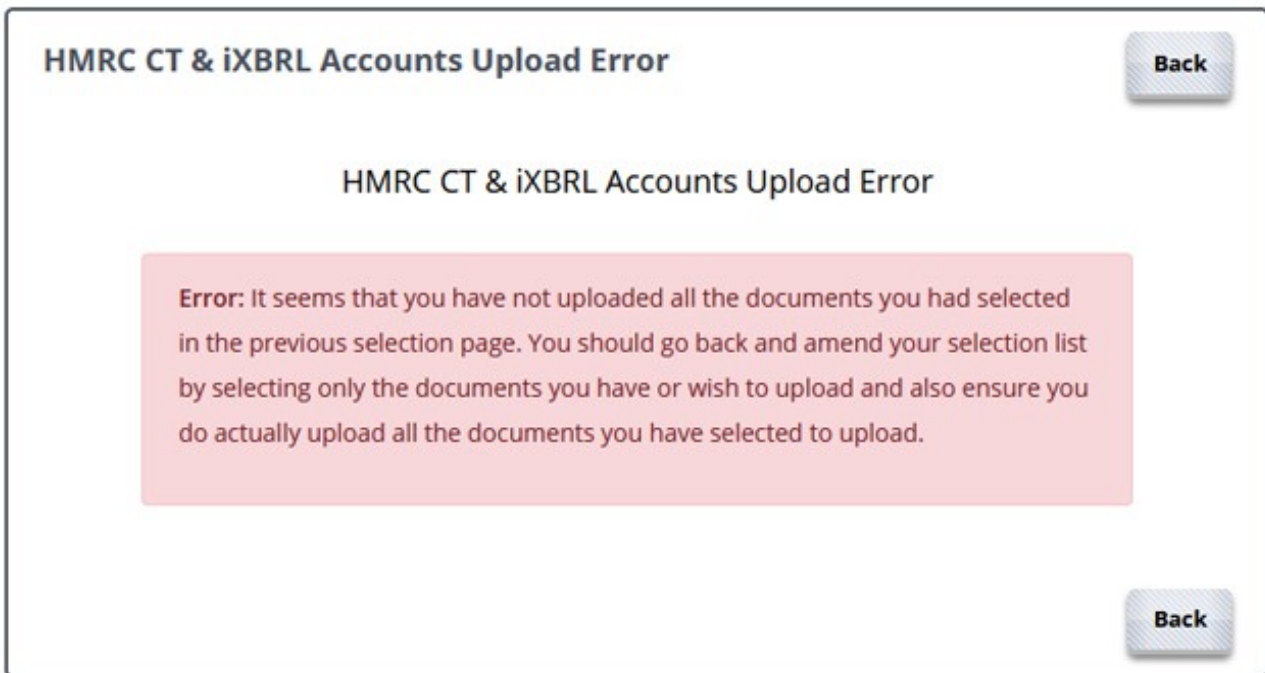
HMRC CT & iXBRL Accounts Upload Error

Back

HMRC CT & iXBRL Accounts Upload Error

Error: It seems that you have not uploaded all the documents you had selected in the previous selection page. You should go back and amend your selection list by selecting only the documents you have or wish to upload and also ensure you do actually upload all the documents you have selected to upload.

Back